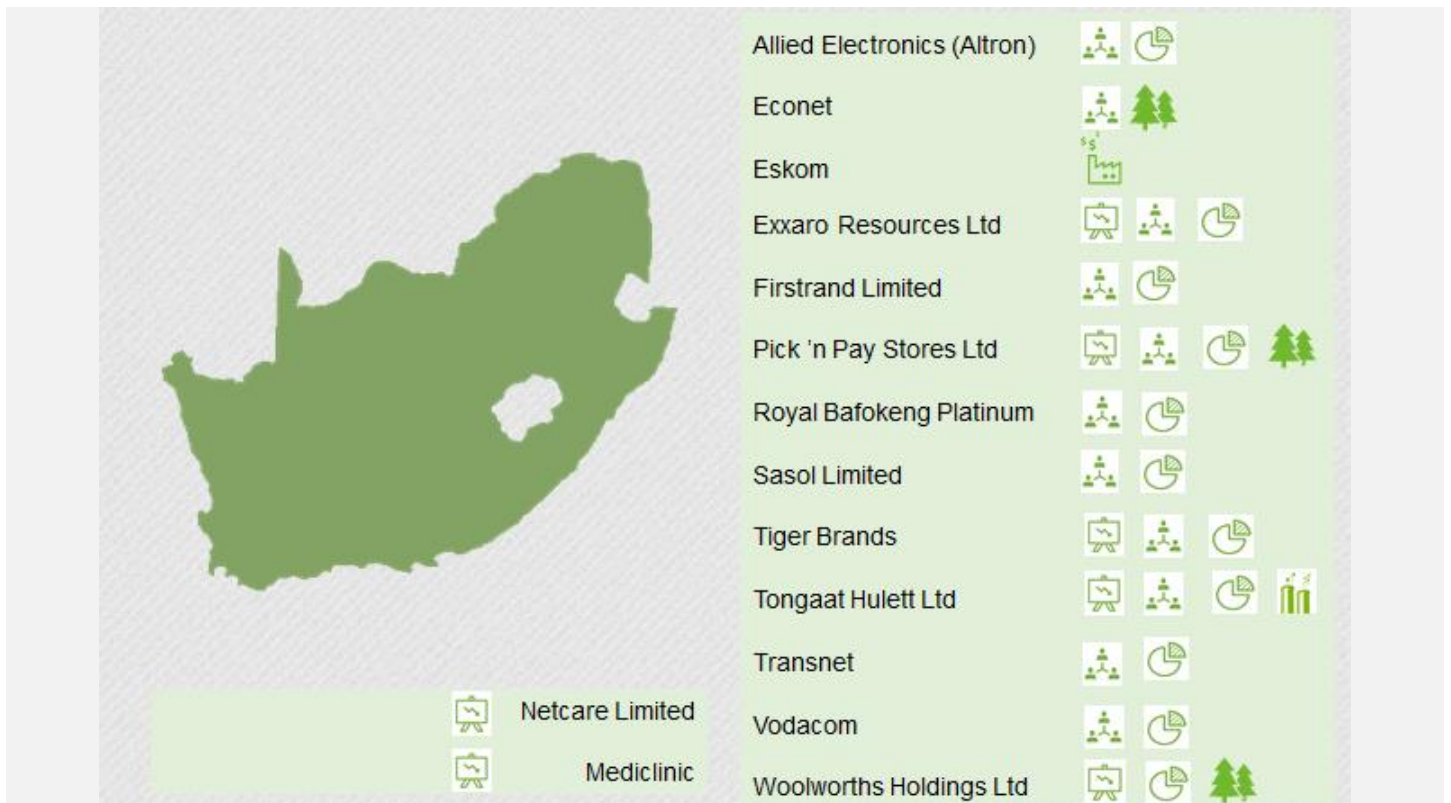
Netcare Limited

Mediclinic

Allied Electronics (Altron)

Econet

Eskom

Exxaro Resources Ltd

Firstrand Limited

Pick 'n Pay Stores Ltd

Royal Bafokeng Platinum

Sasol Limited

Tiger Brands

Tongaat Hulett Ltd

Transnet

Vodacom

Woolworths Holdings Ltd